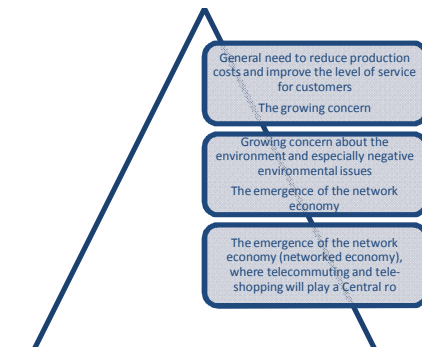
General need to reduce production costs and improve the level of service for customers

The growing concern

Growing concern about the environment and especially negative environmental issues

The emergence of the network economy

The emergence of the network economy (networked economy), where telecommuting and teleshopping will play a Central ro